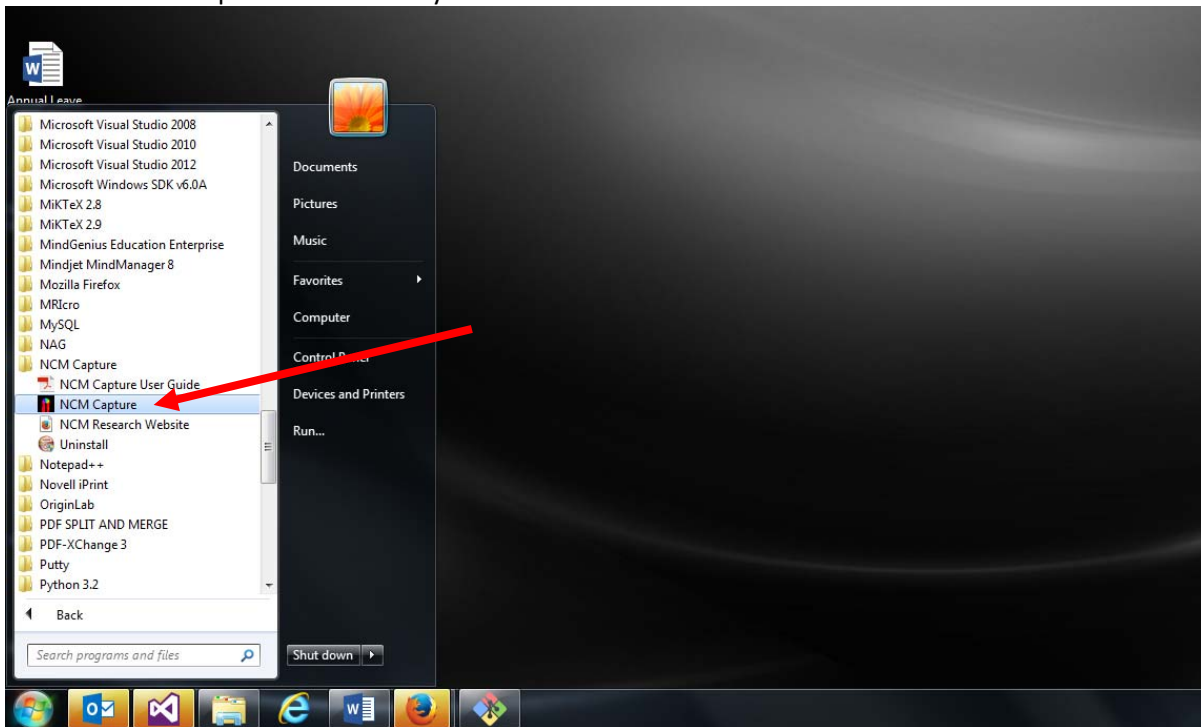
Annual Leave

Microsoft Visual Studio 2008
Microsoft Visual Studio 2010
Microsoft Visual Studio 2012
Microsoft Windows SDK v6.0A
MiKTeX 2.8
MiKTeX 2.9
MindGenius Education Enterprise
Mindjet MindManager 8
Mozilla Firefox
MRIcro
MySQL
NAG
NCM Capture
NCM Capture User Guide
NCM Capture
NCM Research Website
Uninstall
Notepad++
Novell iPrint
OriginLab
PDF SPLIT AND MERGE
PDF-XChange 3
Putty
Python 3.2

Back

Search programs and files

Documents
Pictures
Music
Favorites
Computer
Control Panel
Devices and Printers
Run...

Shut down